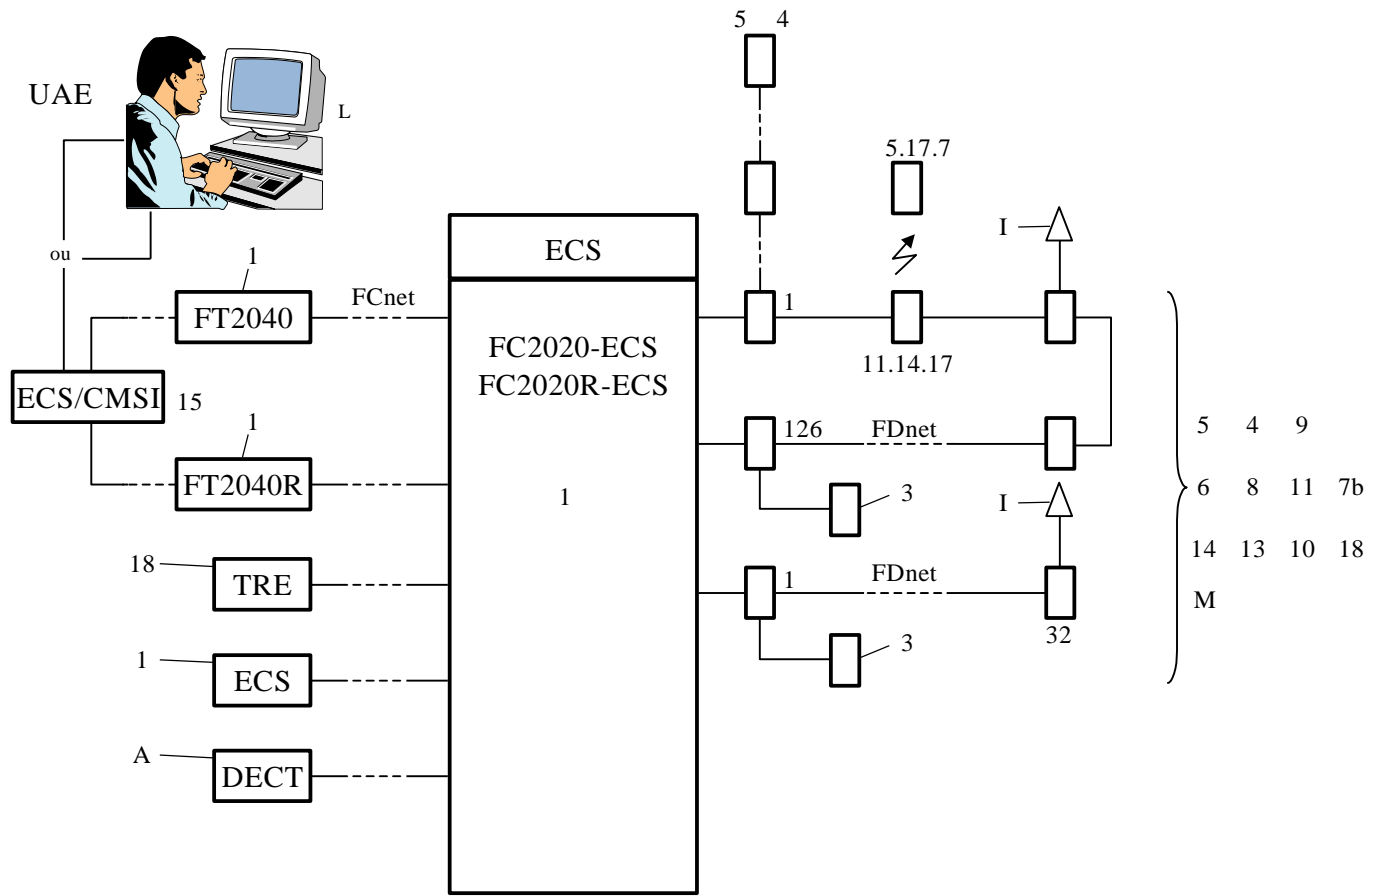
UAE

L

5 4

5.17.7

I

ECS

ou

1

FCnet

FT2040

1

FC2020-ECS
FC2020R-ECS

11.14.17

ECS/CMSI

15

1

126

FDnet

5 4 9

FT2040R

1

3

I

6 8 11 7b

14 13 10 18

18

TRE

1

FDnet

M

32

3

1

ECS

A

DECT